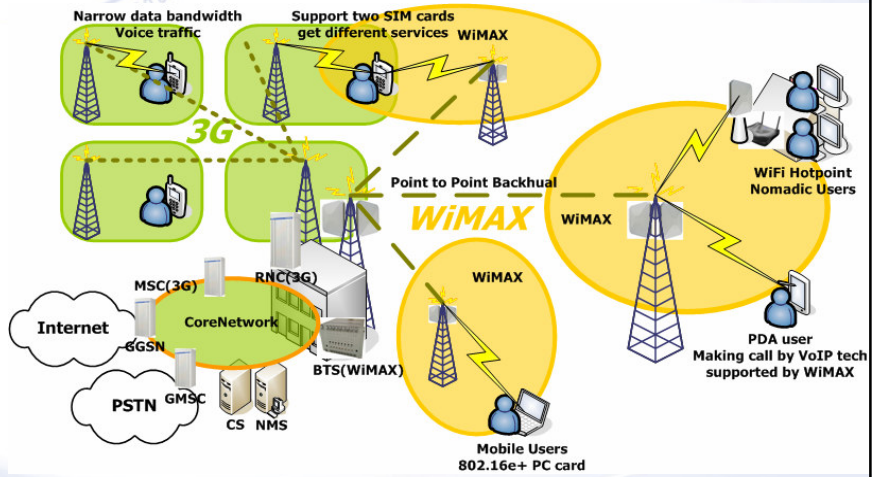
Narrow data bandwidth
Voice traffic

Support two SIM cards
get different services

WiMAX

3G

Point to Point Backhual

WiMAX

WiMAX

WiFi Hotpoint
Nomadic Users

RNC(3G)

MSC(3G)

Internet

CoreNetwork

GGSN

WiMAX

PSTN

GMSC

BTS(WiMAX)

CS

NMS

PDA user
Making call by VoIP tech
supported by WiMAX

Mobile Users
802.16e+ PC card